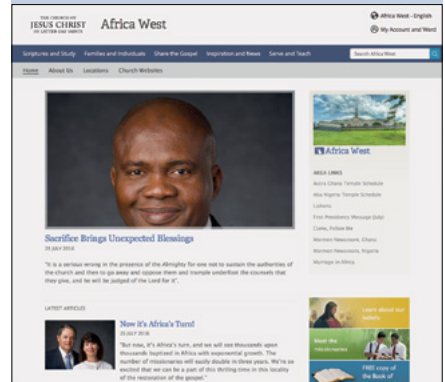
THE CHURCH OF JESUS CHRIST OF LATTER-DAY SAINTS

Africa West

Africa West - English

My Account and Ward

Scriptures and Study  Families and Individuals  Share the Gospel  Inspiration and News  Serve and Teach

Search Africa West

Home  About Us  Locations  Church Websites

Sacrifice Brings Unexpected Blessings

29 JULY 2016

"It is a serious wrong in the presence of the Almighty for one not to sustain the authorities of the church and then to go away and oppose them and trample underfoot the counsels that they give, and he will be judged of the Lord for it".

LATEST ARTICLES

Now it's Africa's Turn!

29 JULY 2016

"But now, it's Africa's turn, and we will see thousands upon thousands baptised in Africa with exponential growth. The number of missionaries will easily double in three years. We're so excited that we can be a part of this thrilling time in this locality of the restoration of the gospel."

Africa West

AREA LINKS

Accra Ghana Temple Schedule

Aba Nigeria Temple Schedule

Liahona

First Presidency Message Dept

Come, Follow Me

Mormon Newsroom, Ghana

Mormon Newsroom, Nigeria

Marriage in Africa

Learn about our beliefs

Meet the missionaries

FREE copy of the Book of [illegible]